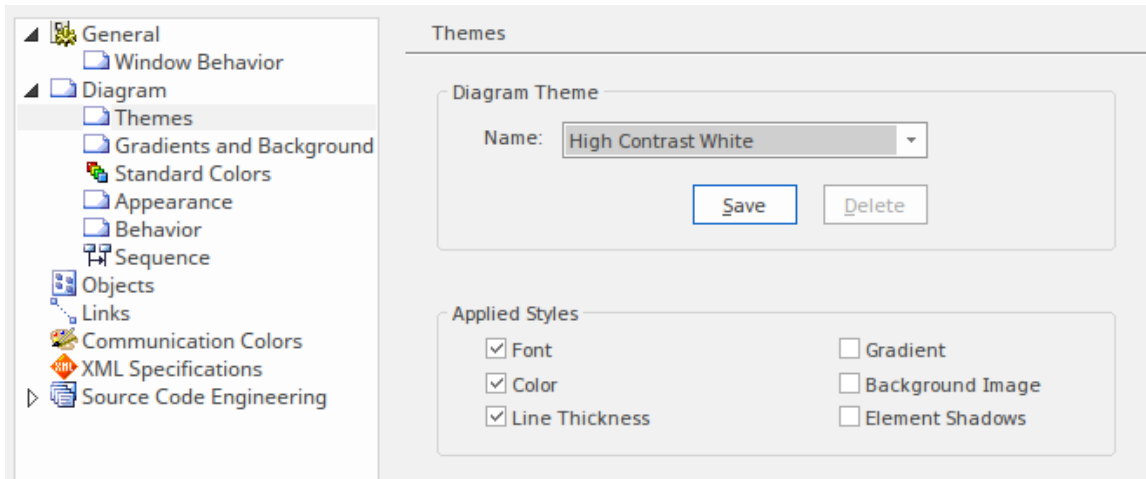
General
Window Behavior
Diagram
Themes
Gradients and Background
Standard Colors
Appearance
Behavior
Sequence
Objects
Links
Communication Colors
XML Specifications
Source Code Engineering

Themes

Diagram Theme
Name: High Contrast White
Save
Delete

Applied Styles
Font
Color
Line Thickness
Gradient
Background Image
Element Shadows